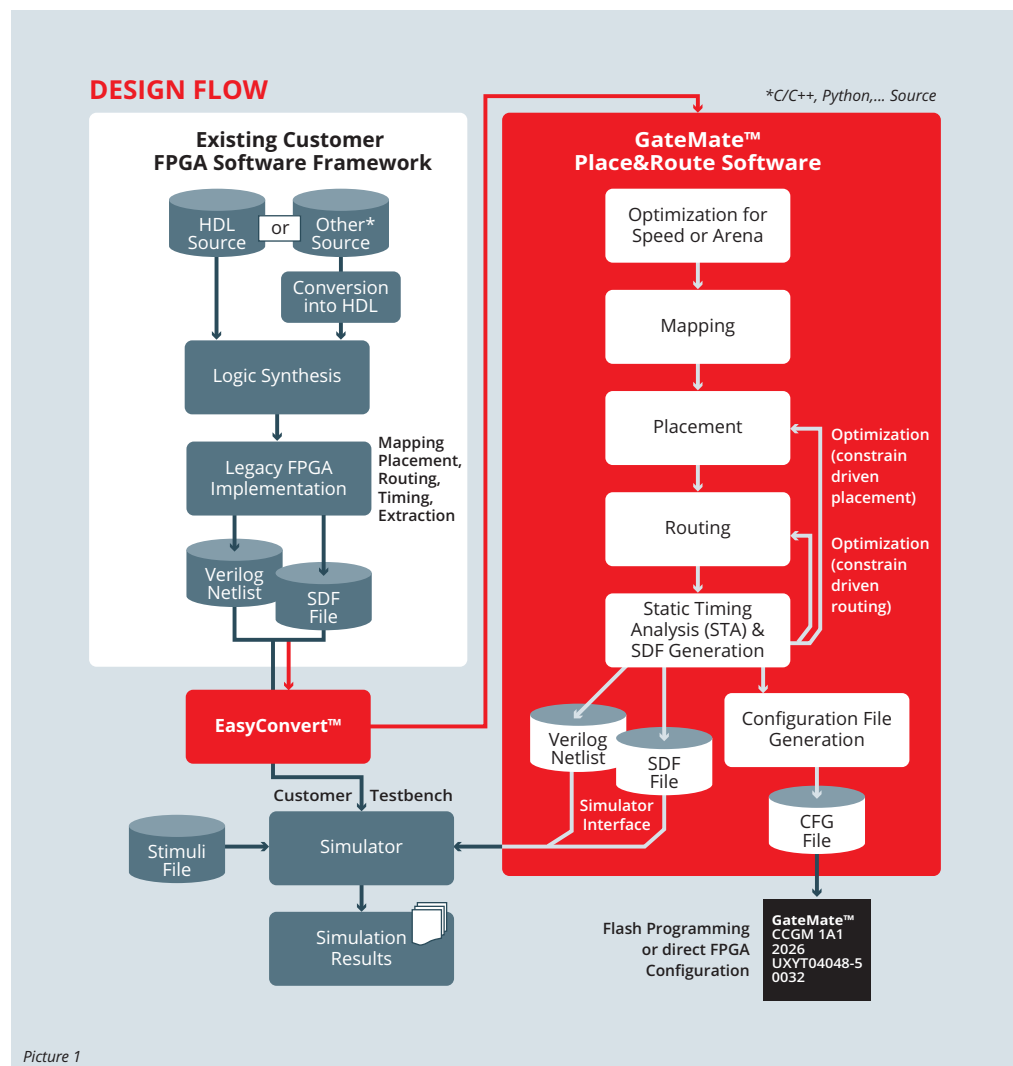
DESIGN FLOW

*C/C++, Python,... Source

Existing Customer FPGA Software Framework

HDL Source

or

Other* Source

Conversion into HDL

Logic Synthesis

Legacy FPGA Implementation

Mapping Placement, Routing, Timing, Extraction

Verilog Netlist

SDF File

EasyConvert™

GateMate™ Place&Route Software

Optimization for Speed or Arena

Mapping

Placement

Optimization (constrain driven placement)

Routing

Optimization (constrain driven routing)

Static Timing Analysis (STA) & SDF Generation

Verilog Netlist

SDF File

Simulator Interface

Configuration File Generation

CFG File

Customer Testbench

Stimuli File

Simulator

Simulation Results

Flash Programming or direct FPGA Configuration

GateMate™ CCGM 1A1 2026 UXYT04048-5 0032

Picture 1